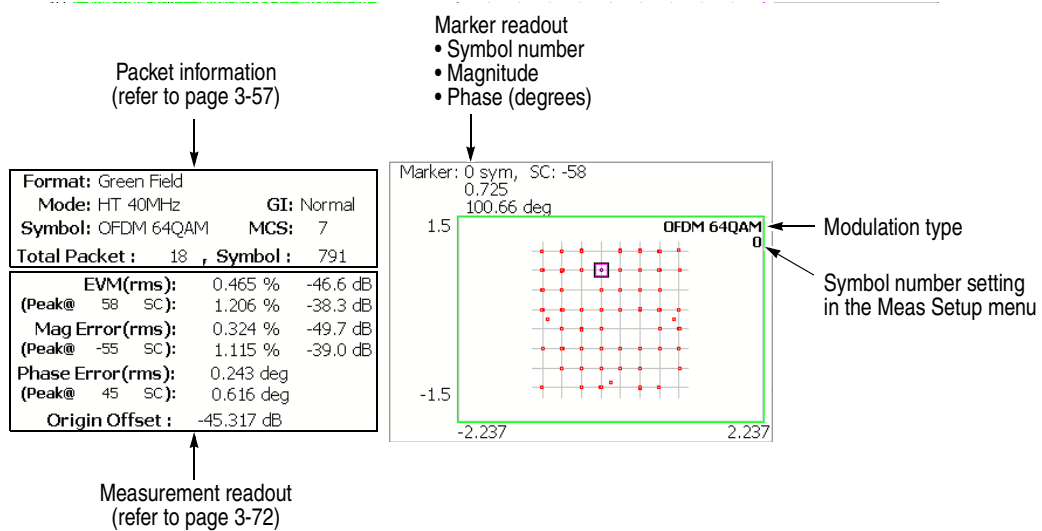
Marker readout
• Symbol number
• Magnitude
• Phase (degrees)

Packet information
(refer to page 3-57)

Format: Green Field
Mode: HT 40MHz GI: Normal
Symbol: OFDM 64QAM MCS: 7
Total Packet : 18 , Symbol : 791

| | | |
|---|---|---|
| EVM(rms): | 0.465 % | -46.6 dB |
| (Peak@ 58 SC): | 1.206 % | -38.3 dB |
| Mag Error(rms): | 0.324 % | -49.7 dB |
| (Peak@ -55 SC): | 1.115 % | -39.0 dB |
| Phase Error(rms): | 0.243 deg | |
| (Peak@ 45 SC): | 0.616 deg | |
| Origin Offset : | -45.317 dB | |

Marker: 0 sym, SC: -58
0.725
100.66 deg
1.5
OFDM 64QAM
0
-1.5
-2.237
2.237

Modulation type

Symbol number setting in the Meas Setup menu

Measurement readout
(refer to page 3-72)